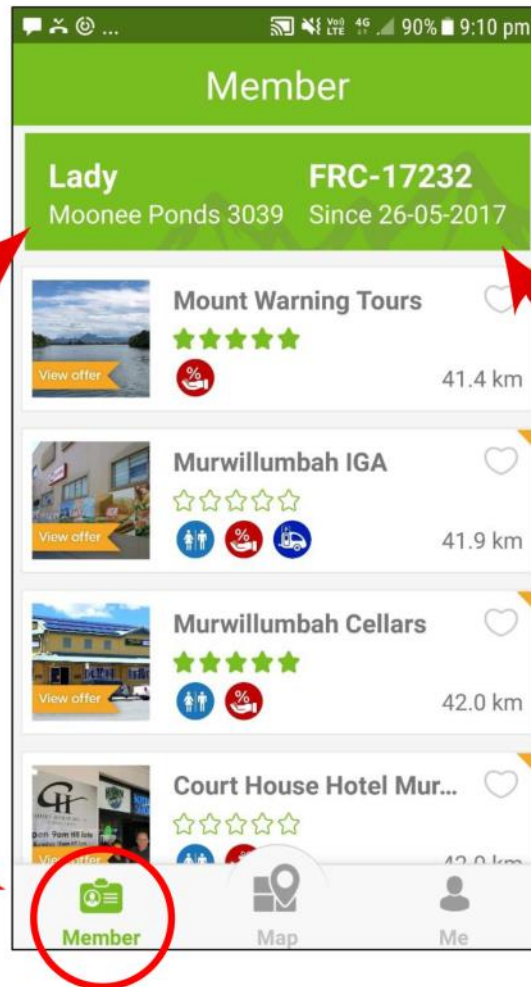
90% 9:10 pm

Member

Lady
Moonee Ponds 3039

FRC-17232
Since 26-05-2017

View offer
Mount Warning Tours
%
41.4 km

View offer
Murwillumbah IGA
41.9 km

View offer
Murwillumbah Cellars
42.0 km

View offer
Court House Hotel Mur...
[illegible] km

Member
Map
Me